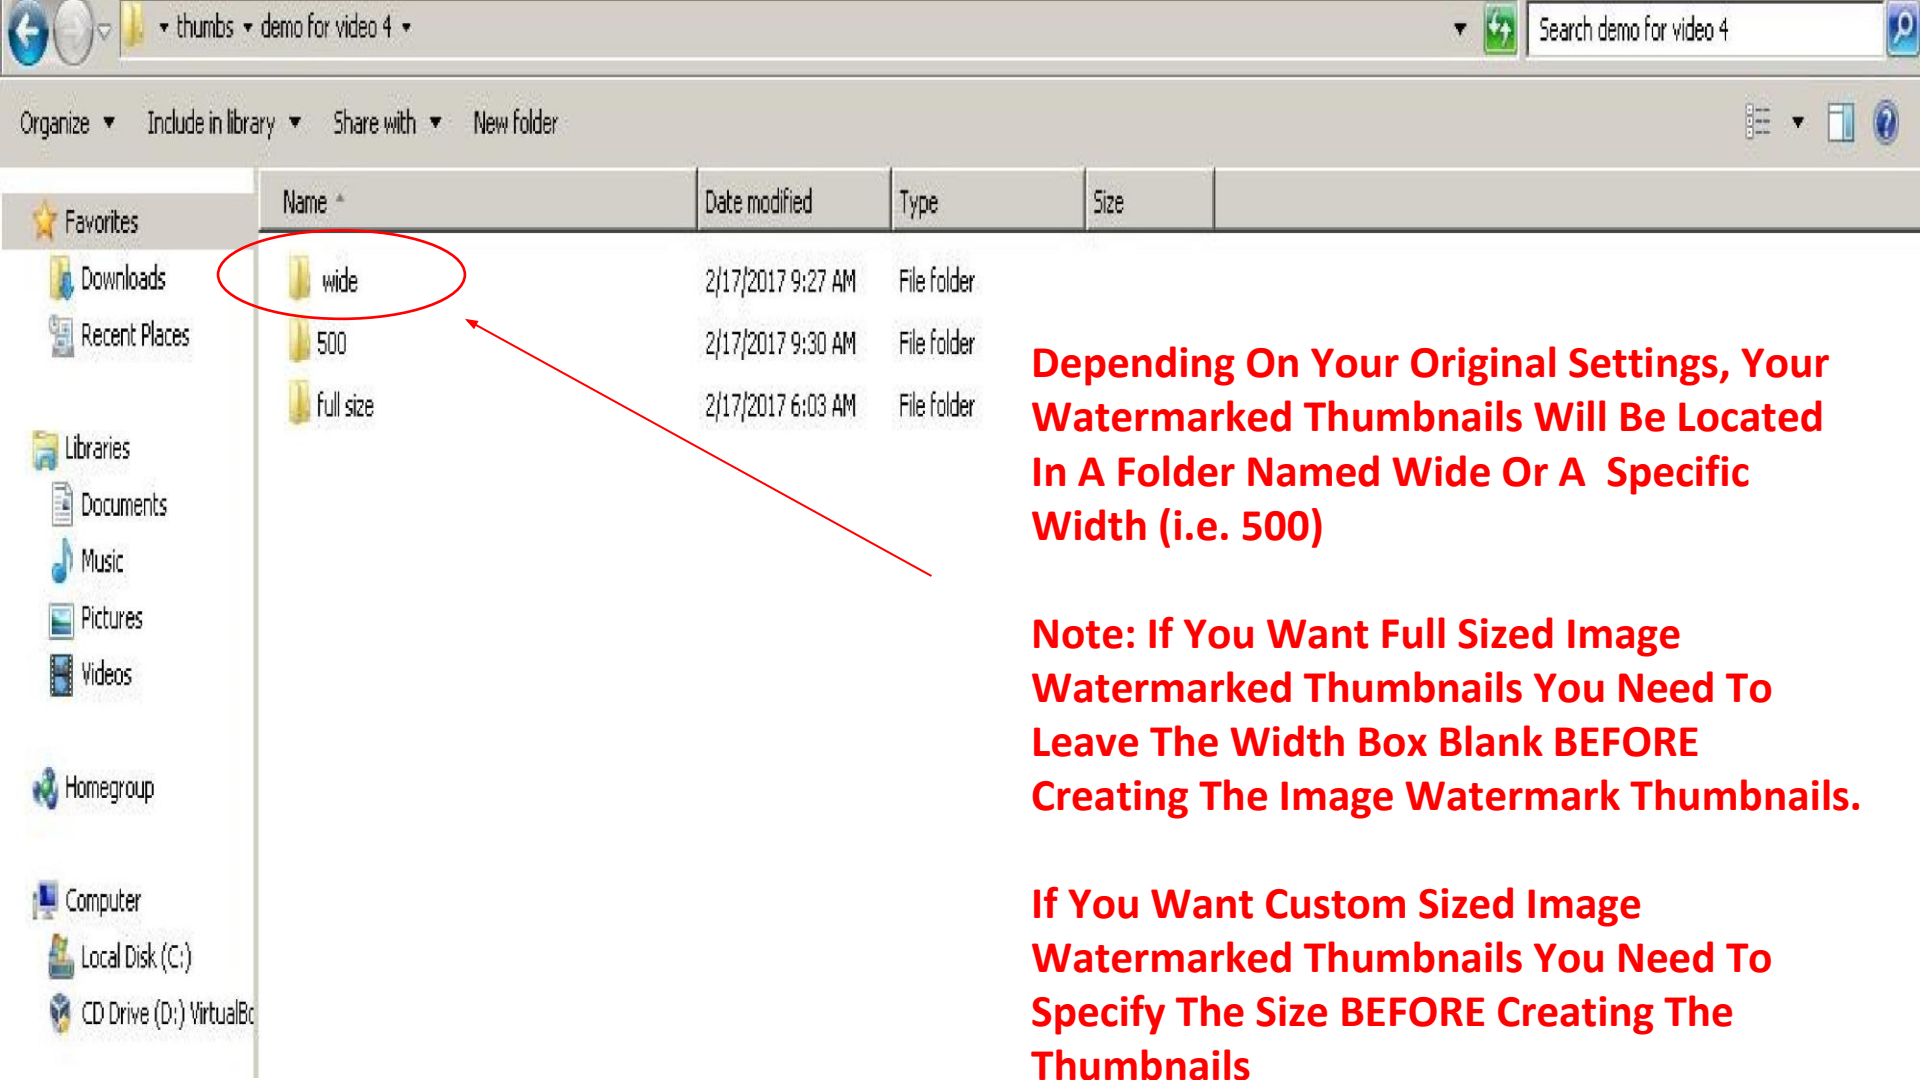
▸ thumbs ▸ demo for video 4 ▸

Search demo for video 4

Organize ▾ Include in library ▾ Share with ▾ New folder

Favorites
Downloads
Recent Places

Libraries
Documents
Music
Pictures
Videos

Homegroup

Computer
Local Disk (C:)
CD Drive (D:) VirtualBo

| Name | Date modified | Type | Size |
|---|---|---|---|
| wide | 2/17/2017 9:27 AM | File folder | |
| 500 | 2/17/2017 9:30 AM | File folder | |
| full size | 2/17/2017 6:03 AM | File folder | |

Depending On Your Original Settings, Your Watermarked Thumbnails Will Be Located In A Folder Named Wide Or A Specific Width (i.e. 500)

Note: If You Want Full Sized Image Watermarked Thumbnails You Need To Leave The Width Box Blank BEFORE Creating The Image Watermark Thumbnails.

If You Want Custom Sized Image Watermarked Thumbnails You Need To Specify The Size BEFORE Creating The Thumbnails